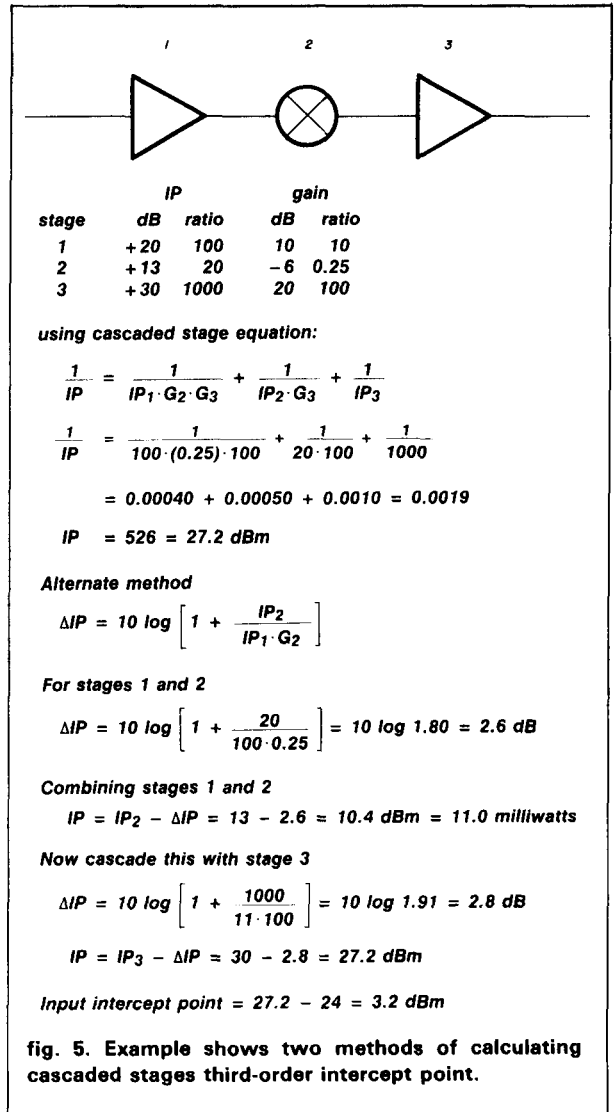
1 2 3

| | IP | | gain | |
|---|---|---|---|---|
| stage | dB | ratio | dB | ratio |
| 1 | +20 | 100 | 10 | 10 |
| 2 | +13 | 20 | −6 | 0.25 |
| 3 | +30 | 1000 | 20 | 100 |

using cascaded stage equation:

$\frac{1}{IP} = \frac{1}{IP_1 \cdot G_2 \cdot G_3} + \frac{1}{IP_2 \cdot G_3} + \frac{1}{IP_3}$

$\frac{1}{IP} = \frac{1}{100 \cdot (0.25) \cdot 100} + \frac{1}{20 \cdot 100} + \frac{1}{1000}$

$= 0.00040 + 0.00050 + 0.0010 = 0.0019$

$IP = 526 = 27.2$ dBm

Alternate method

$\Delta IP = 10 \log \left[ 1 + \frac{IP_2}{IP_1 \cdot G_2} \right]$

For stages 1 and 2

$\Delta IP = 10 \log \left[ 1 + \frac{20}{100 \cdot 0.25} \right] = 10 \log 1.80 = 2.6$ dB

Combining stages 1 and 2

$IP = IP_2 - \Delta IP = 13 - 2.6 = 10.4$ dBm = 11.0 milliwatts

Now cascade this with stage 3

$\Delta IP = 10 \log \left[ 1 + \frac{1000}{11 \cdot 100} \right] = 10 \log 1.91 = 2.8$ dB

$IP = IP_3 - \Delta IP = 30 - 2.8 = 27.2$ dBm

Input intercept point = 27.2 − 24 = 3.2 dBm

fig. 5. Example shows two methods of calculating cascaded stages third-order intercept point.